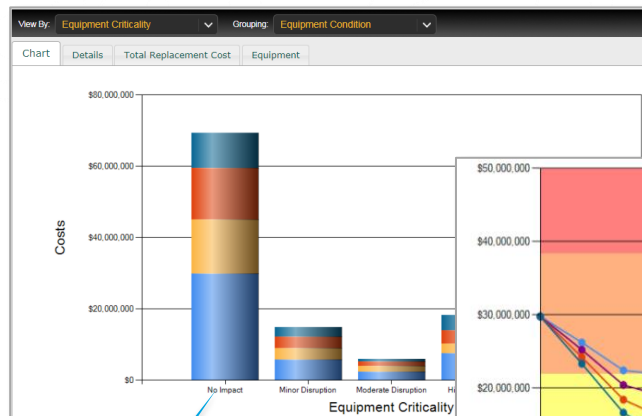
View By: Equipment Criticality
Grouping: Equipment Condition

Chart
Details
Total Replacement Cost
Equipment

$80,000,000
$60,000,000
$40,000,000
$20,000,000
$0
Costs

No Impact
Minor Disruption
Moderate Disruption
Hi
Equipment Criticality

$50,000,000
$40,000,000
$30,000,000
$20,000,000